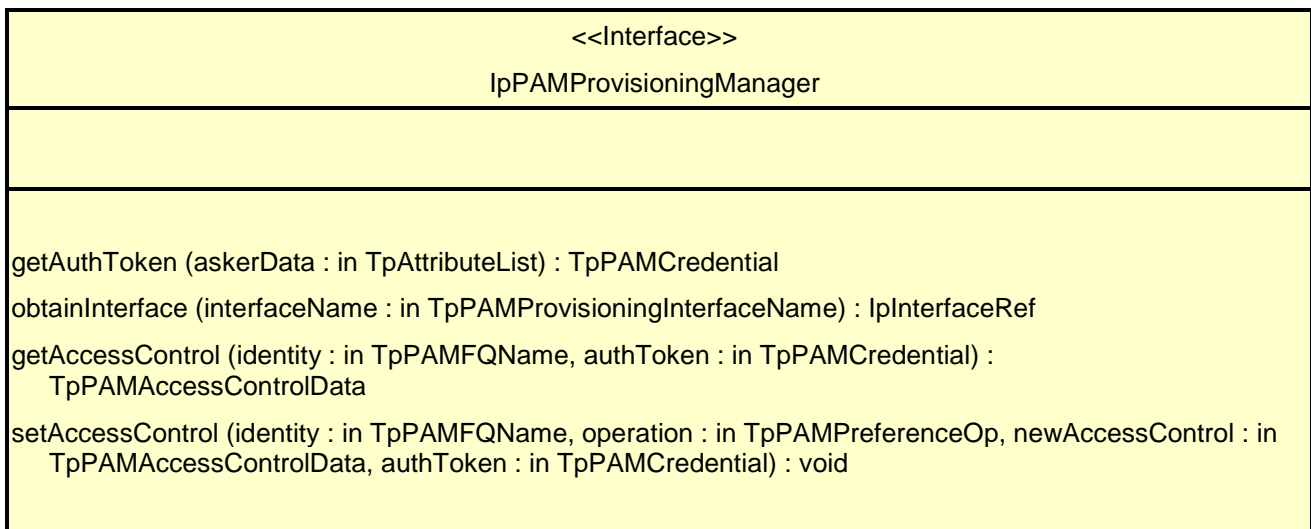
<<Interface>>

IpPAMProvisioningManager

getAuthToken (askerData : in TpAttributeList) : TpPAMCredential

obtainInterface (interfaceName : in TpPAMProvisioningInterfaceName) : IpInterfaceRef

getAccessControl (identity : in TpPAMFQName, authToken : in TpPAMCredential) : TpPAMAccessControlData

setAccessControl (identity : in TpPAMFQName, operation : in TpPAMPreferenceOp, newAccessControl : in TpPAMAccessControlData, authToken : in TpPAMCredential) : void